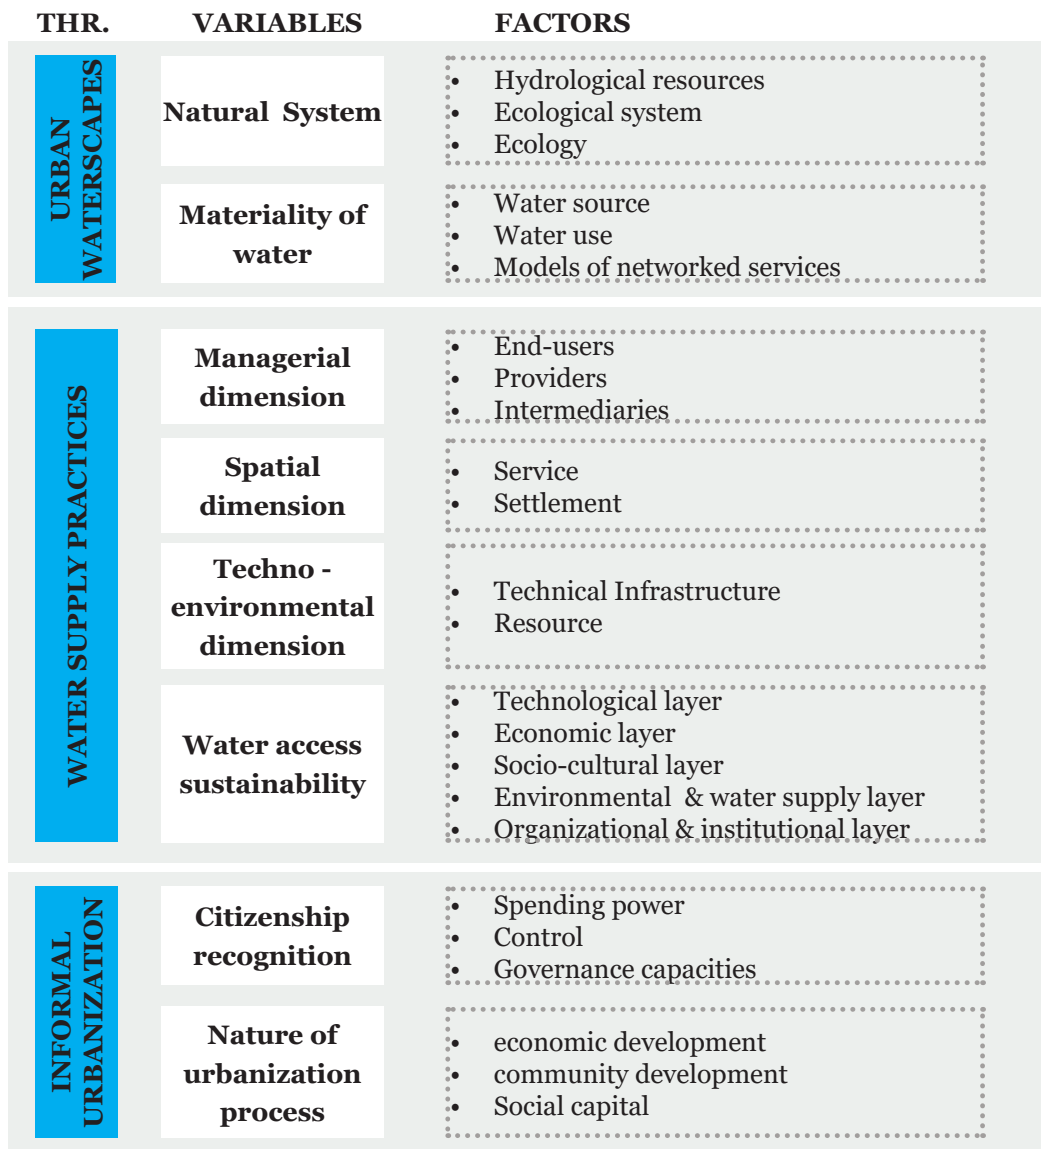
| THR. | VARIABLES | FACTORS |
|---|---|---|
| URBAN WATERSCAPES | Natural System | • Hydrological resources<br>• Ecological system<br>• Ecology |
| | Materiality of water | • Water source<br>• Water use<br>• Models of networked services |
| WATER SUPPLY PRACTICES | Managerial dimension | • End-users<br>• Providers<br>• Intermediaries |
| | Spatial dimension | • Service<br>• Settlement |
| | Techno - environmental dimension | • Technical Infrastructure<br>• Resource |
| | Water access sustainability | • Technological layer<br>• Economic layer<br>• Socio-cultural layer<br>• Environmental & water supply layer<br>• Organizational & institutional layer |
| INFORMAL URBANIZATION | Citizenship recognition | • Spending power<br>• Control<br>• Governance capacities |
| | Nature of urbanization process | • economic development<br>• community development<br>• Social capital |